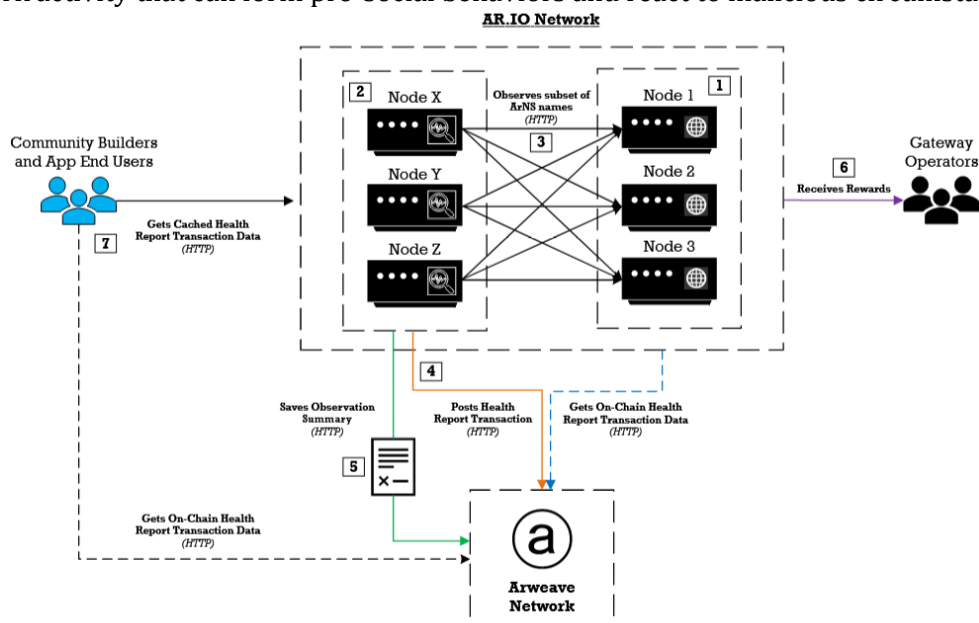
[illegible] activity that can form pro-social behaviors and react to malicious circumsta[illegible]

AR.IO Network

Community Builders and App End Users

Gets Cached Health Report Transaction Data (HTTP)

7

2

Node X

Node Y

Node Z

Observes subset of ArNS names (HTTP)

3

1

Node 1

Node 2

Node 3

6

Receives Rewards

Gateway Operators

4

Saves Observation Summary (HTTP)

Posts Health Report Transaction (HTTP)

Gets On-Chain Health Report Transaction Data (HTTP)

5

Gets On-Chain Health Report Transaction Data (HTTP)

a

Arweave Network